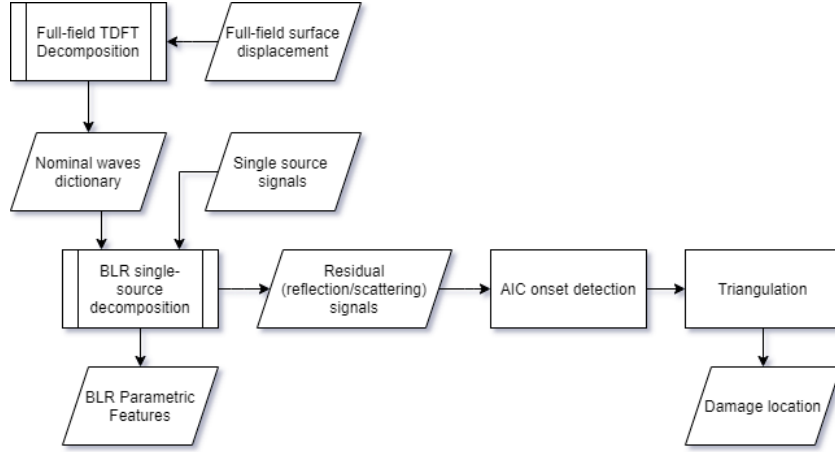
Full-field TDFT Decomposition

Full-field surface displacement

Nominal waves dictionary

Single source signals

BLR single-source decomposition

Residual (reflection/scattering) signals

AIC onset detection

Triangulation

BLR Parametric Features

Damage location